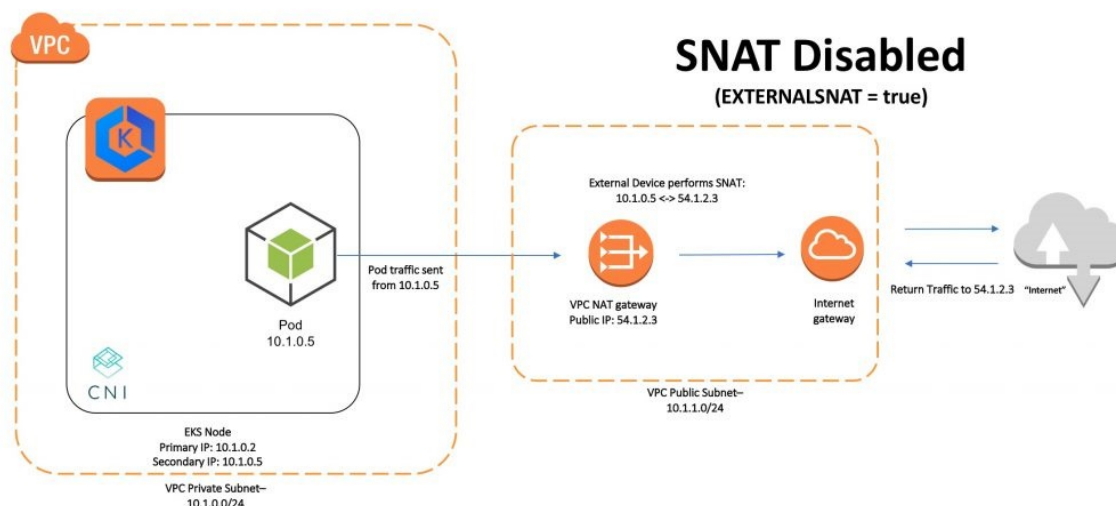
VPC

SNAT Disabled

(EXTERNALSNAT = true)

K

Pod
10.1.0.5

CNI

Pod traffic sent from 10.1.0.5

External Device performs SNAT:
10.1.0.5 <-> 54.1.2.3

VPC NAT gateway
Public IP: 54.1.2.3

Internet gateway

Return Traffic to 54.1.2.3

"Internet"

VPC Public Subnet–
10.1.1.0/24

EKS Node
Primary IP: 10.1.0.2
Secondary IP: 10.1.0.5

VPC Private Subnet–
10.1.0.0/24